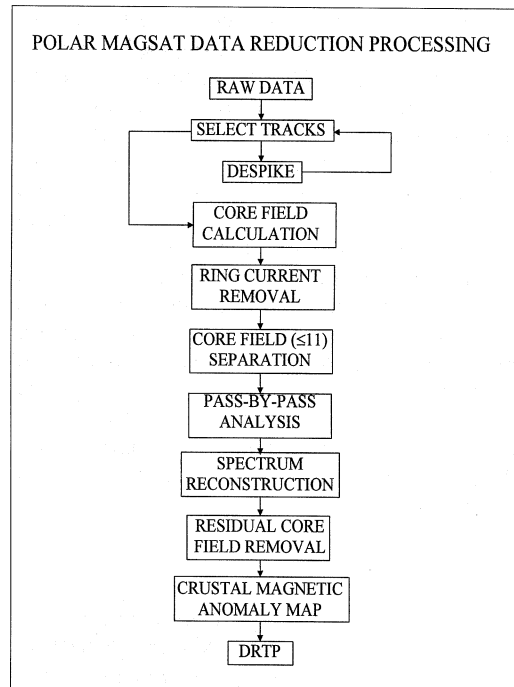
POLAR MAGSAT DATA REDUCTION PROCESSING

RAW DATA

SELECT TRACKS

DESPIKE

CORE FIELD CALCULATION

RING CURRENT REMOVAL

CORE FIELD ($\leq$11) SEPARATION

PASS-BY-PASS ANALYSIS

SPECTRUM RECONSTRUCTION

RESIDUAL CORE FIELD REMOVAL

CRUSTAL MAGNETIC ANOMALY MAP

DRTP